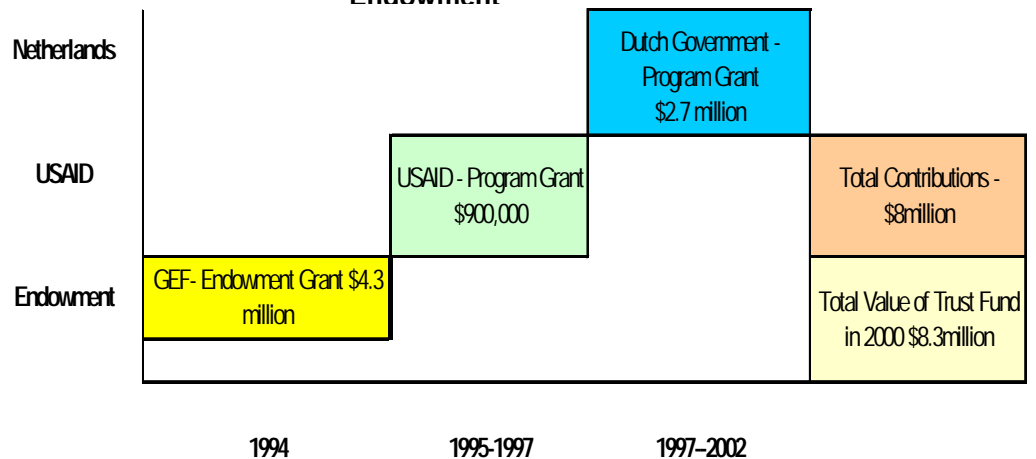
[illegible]

Netherlands

USAID

Endowment

Dutch Government - Program Grant $2.7 million

USAID - Program Grant $900,000

Total Contributions - $8million

GEF- Endowment Grant $4.3 million

Total Value of Trust Fund in 2000 $8.3million

1994

1995-1997

1997–2002